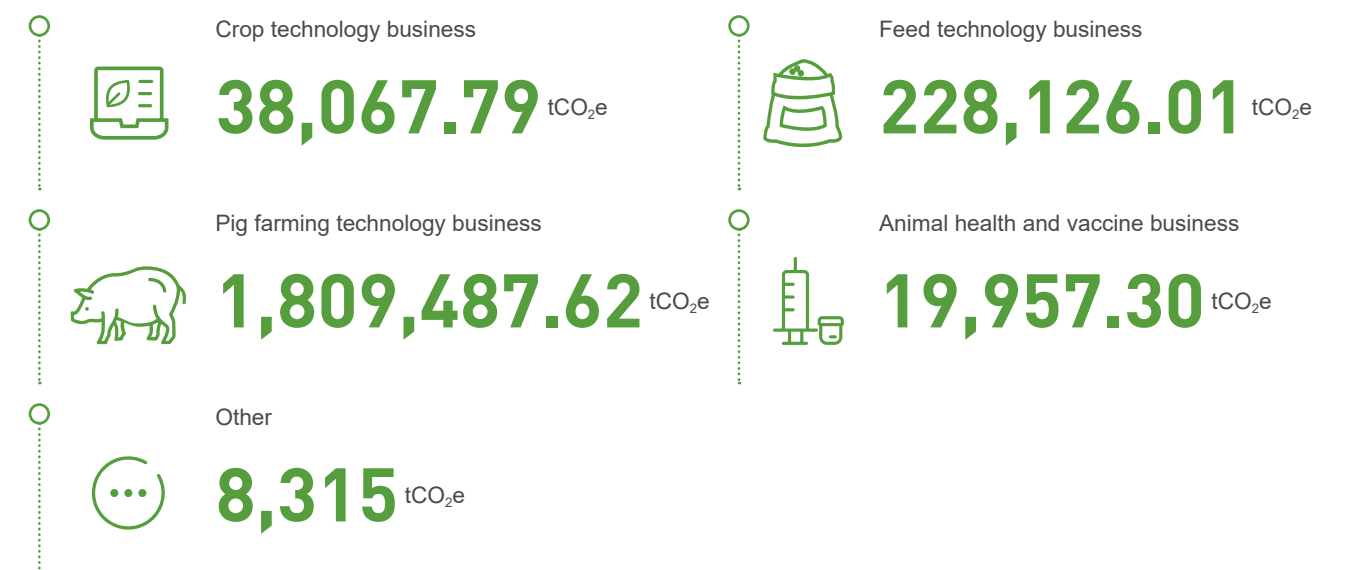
Crop technology business

38,067.79 $tCO_2e$

Feed technology business

228,126.01 $tCO_2e$

Pig farming technology business

1,809,487.62 $tCO_2e$

Animal health and vaccine business

19,957.30 $tCO_2e$

Other

8,315 $tCO_2e$